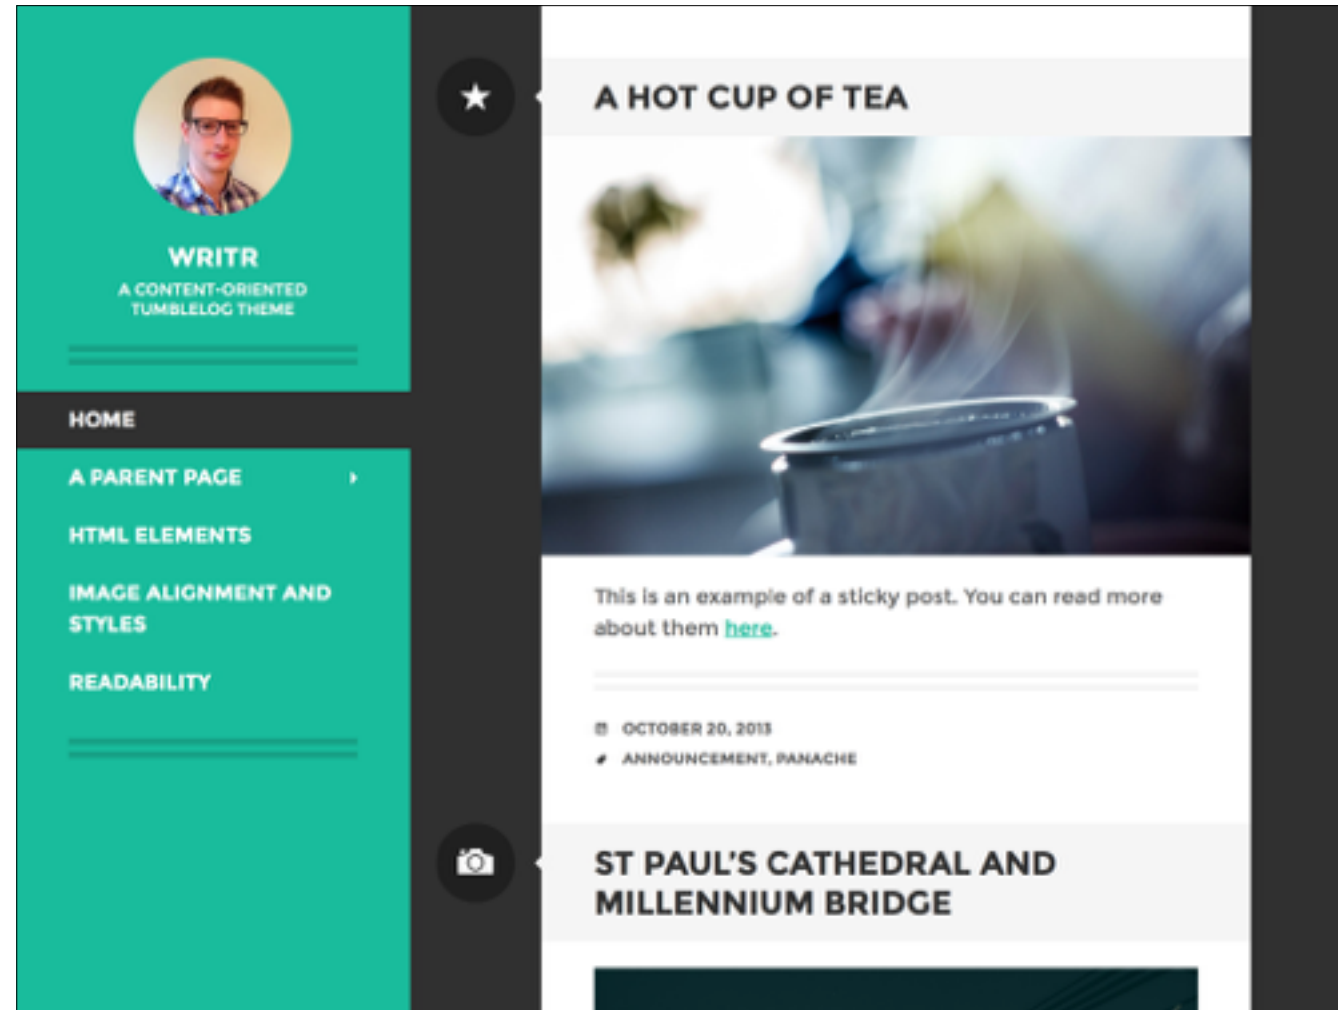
WRITR
A CONTENT-ORIENTED TUMBLELOG THEME

HOME

A PARENT PAGE

HTML ELEMENTS

IMAGE ALIGNMENT AND STYLES

READABILITY

A HOT CUP OF TEA

This is an example of a sticky post. You can read more about them here.

OCTOBER 20, 2013
ANNOUNCEMENT, PANACHE

ST PAUL'S CATHEDRAL AND MILLENNIUM BRIDGE